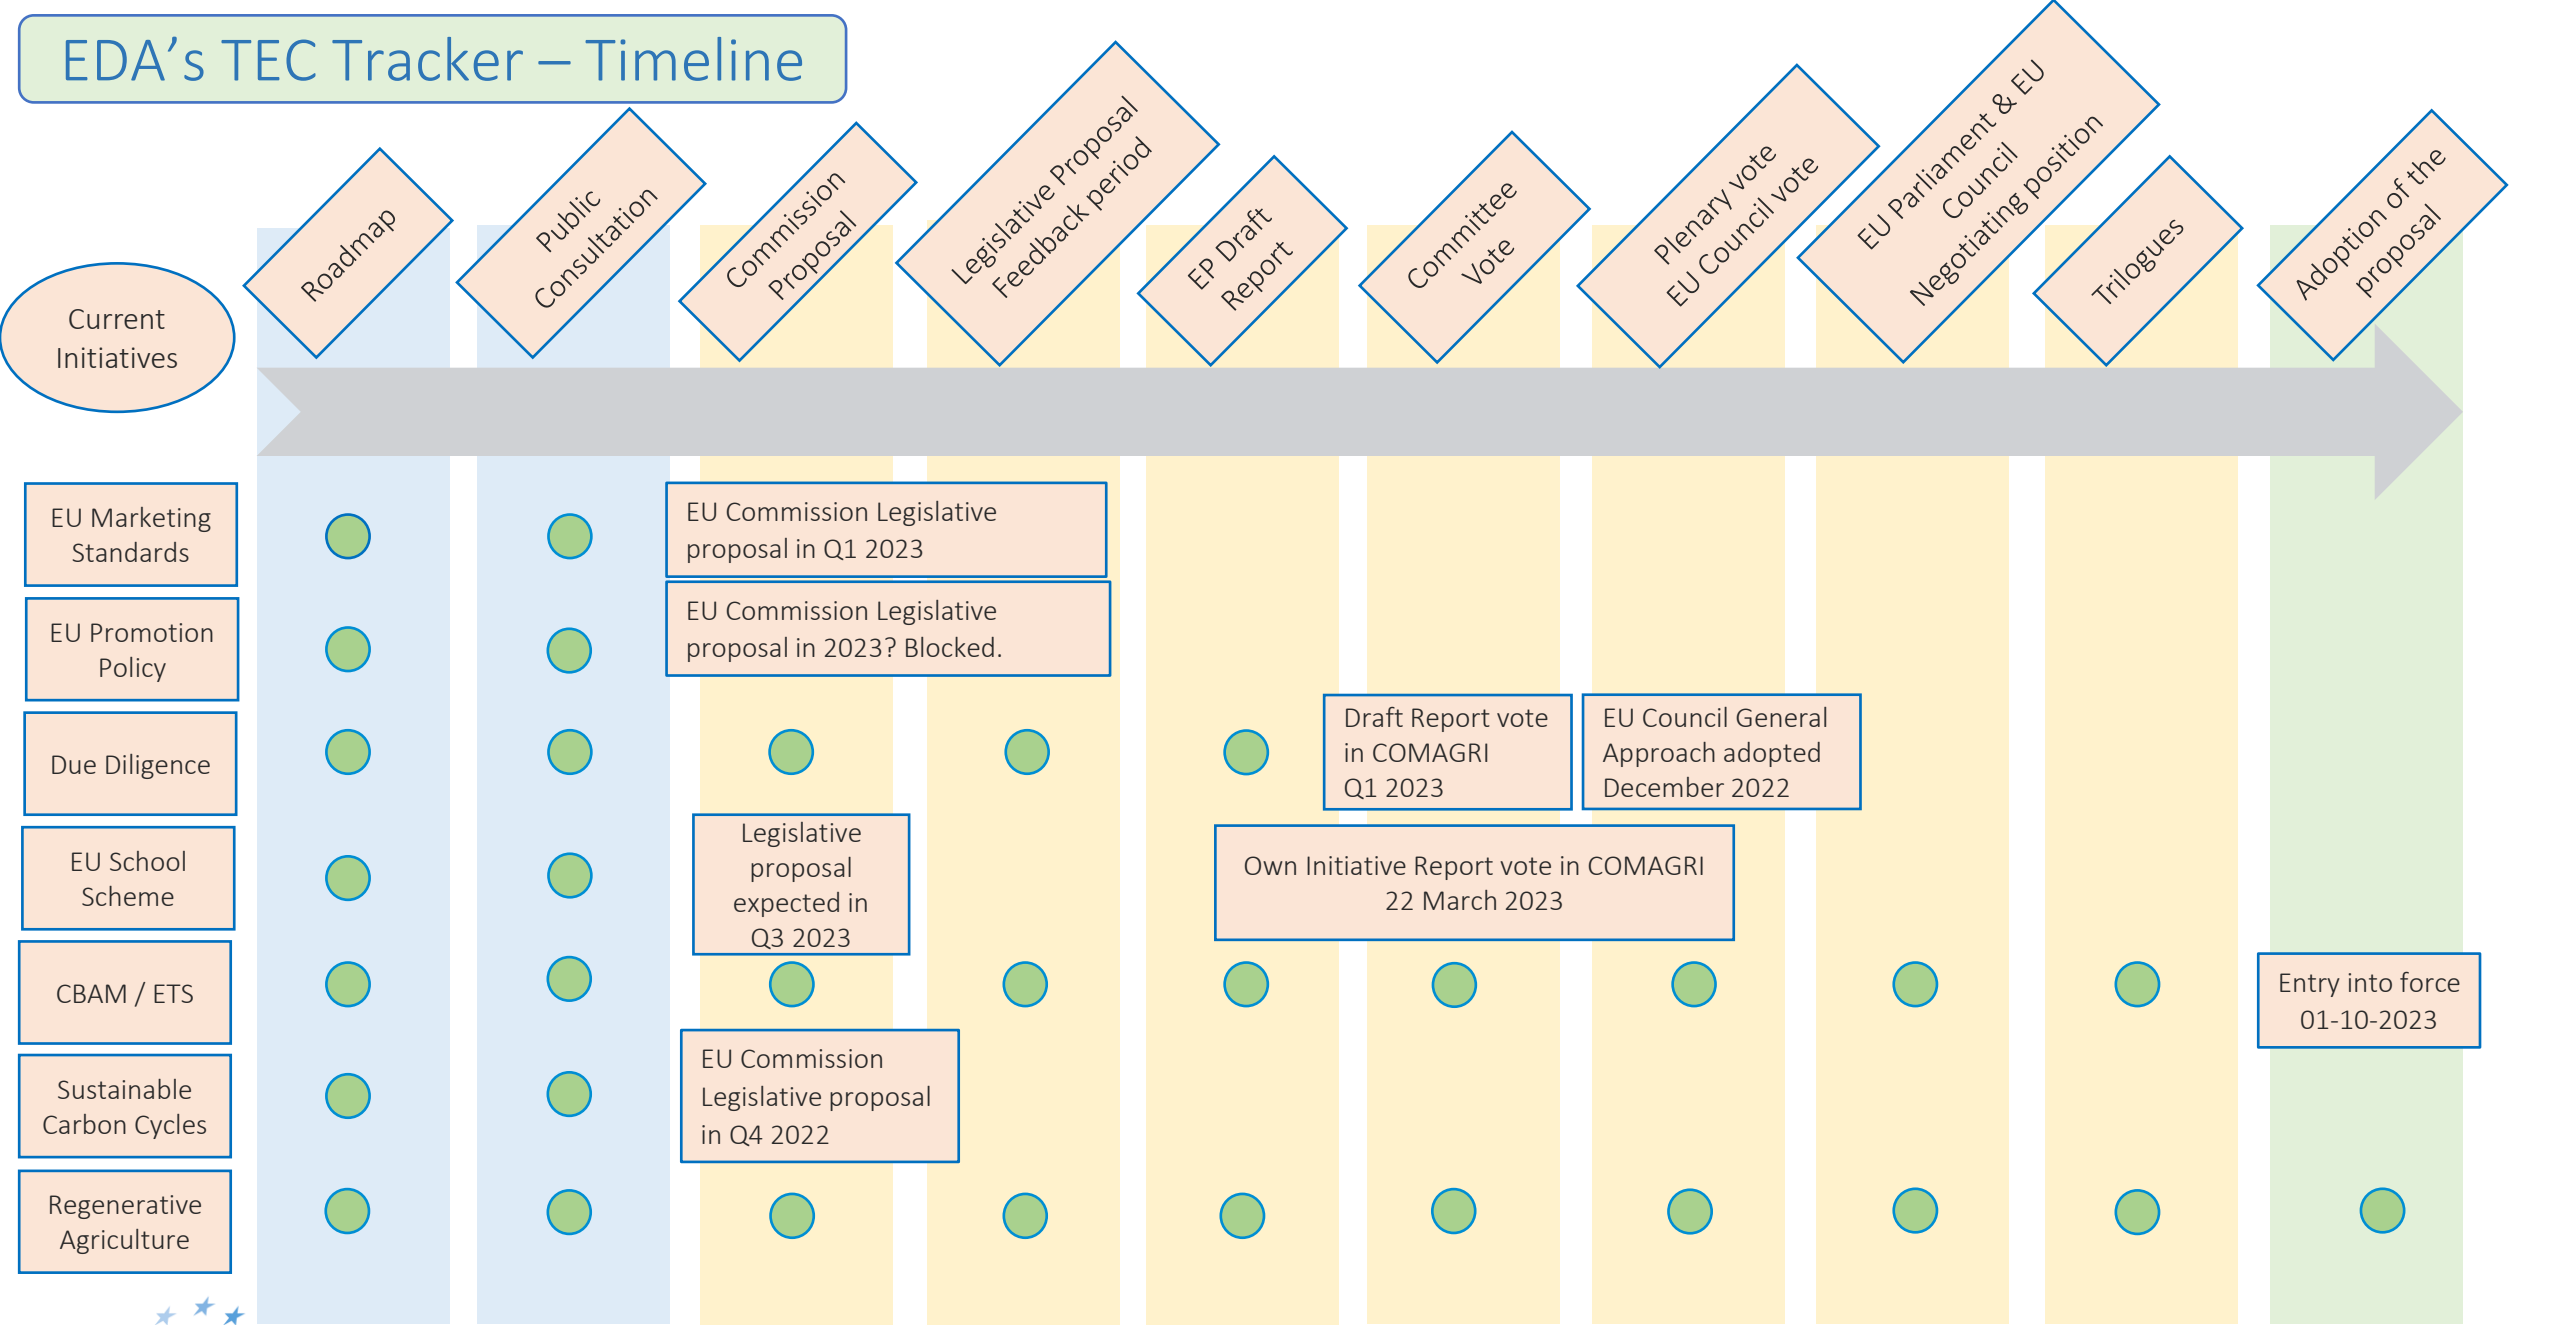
EDA's TEC Tracker – Timeline

Current Initiatives

Roadmap

Public Consultation

Commission Proposal

Legislative Proposal Feedback period

EP Draft Report

Committee Vote

Plenary vote EU Council vote

EU Parliament & EU Council Negotiating position

Trilogues

Adoption of the proposal

EU Marketing Standards

EU Commission Legislative proposal in Q1 2023

EU Promotion Policy

EU Commission Legislative proposal in 2023? Blocked.

Due Diligence

Draft Report vote in COMAGRI Q1 2023

EU Council General Approach adopted December 2022

EU School Scheme

Legislative proposal expected in Q3 2023

Own Initiative Report vote in COMAGRI 22 March 2023

CBAM / ETS

Entry into force 01-10-2023

Sustainable Carbon Cycles

EU Commission Legislative proposal in Q4 2022

Regenerative Agriculture